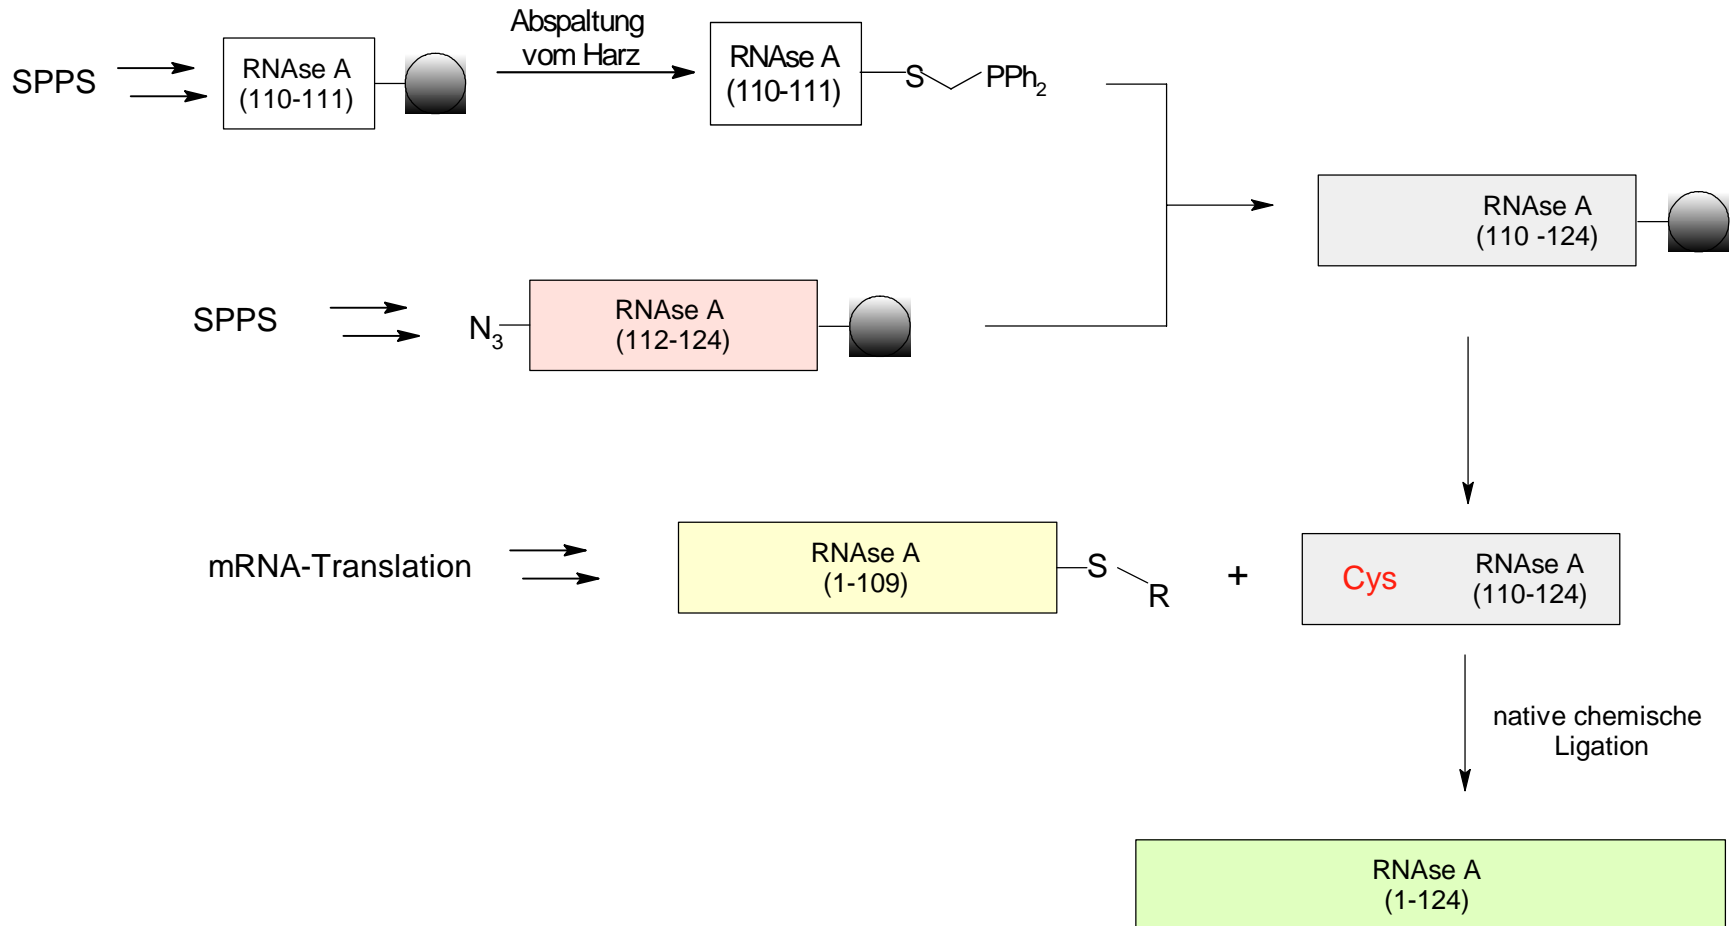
SPPS

RNAse A
(110-111)

Abspaltung
vom Harz

RNAse A
(110-111)

S

$PPh_2$

RNAse A
(110 -124)

SPPS

$N_3$

RNAse A
(112-124)

mRNA-Translation

RNAse A
(1-109)

S

R

+

Cys

RNAse A
(110-124)

native chemische
Ligation

RNAse A
(1-124)